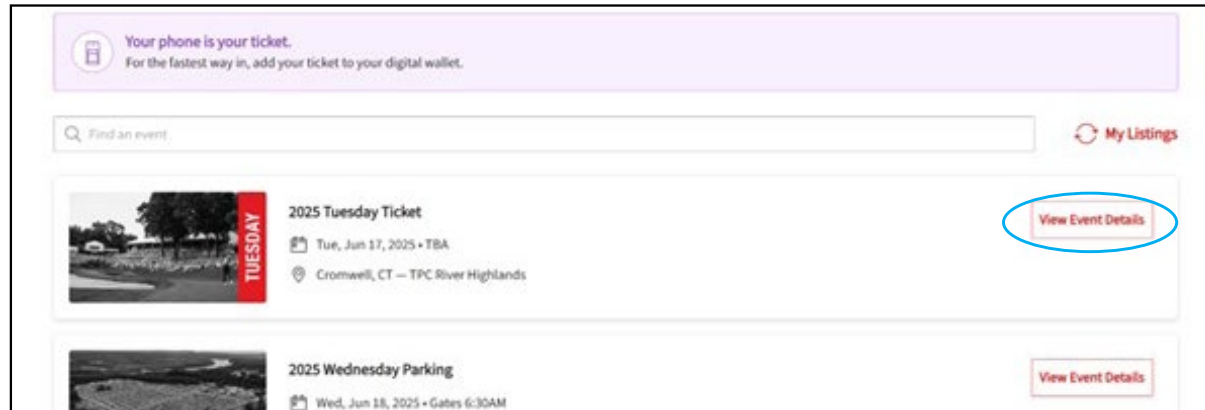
Your phone is your ticket.
For the fastest way in, add your ticket to your digital wallet.

Find an event

My Listings

TUESDAY

2025 Tuesday Ticket

Tue, Jun 17, 2025 • TBA

Cromwell, CT — TPC River Highlands

View Event Details

2025 Wednesday Parking

Wed, Jun 18, 2025 • Gates 6:30AM

View Event Details